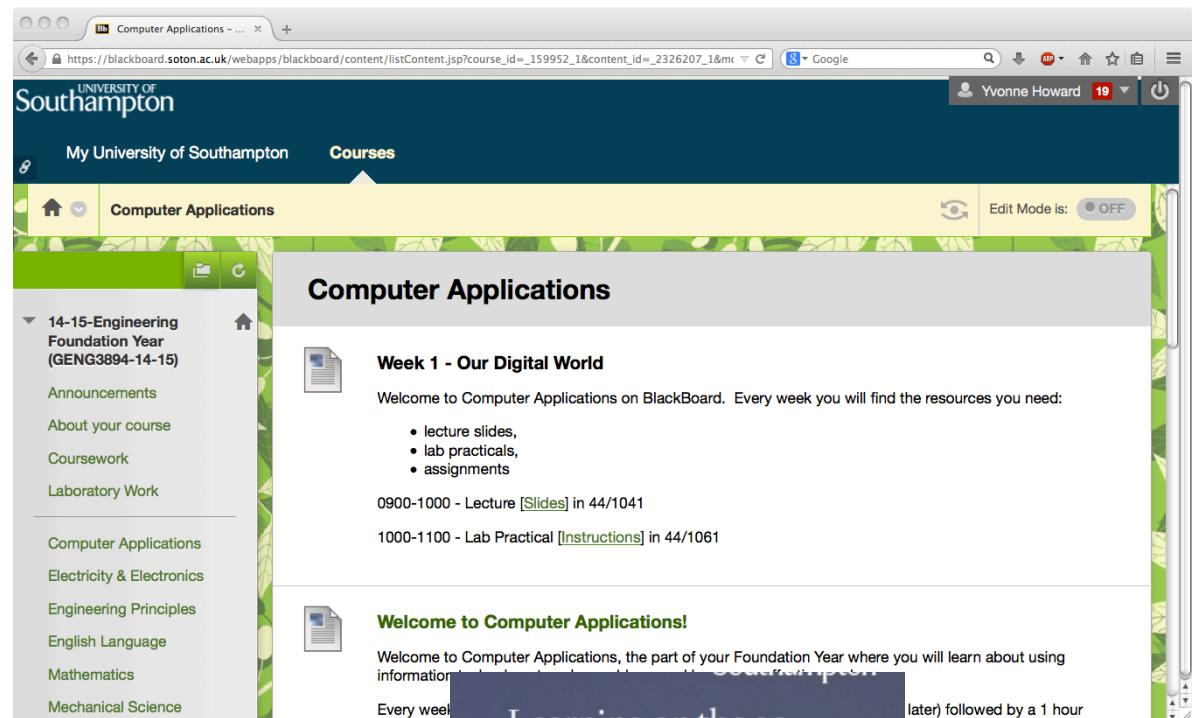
Computer Applications – ...

https://blackboard.soton.ac.uk/webapps/blackboard/content/listContent.jsp?course_id=_159952_1&content_id=_2326207_1&m

Google

UNIVERSITY OF Southampton

Yvonne Howard 19

My University of Southampton

Courses

Computer Applications

Edit Mode is: OFF

14-15-Engineering Foundation Year (GENG3894-14-15)

Announcements

About your course

Coursework

Laboratory Work

Computer Applications

Electricity & Electronics

Engineering Principles

English Language

Mathematics

Mechanical Science

Computer Applications

Week 1 - Our Digital World

Welcome to Computer Applications on BlackBoard. Every week you will find the resources you need:

- lecture slides,
- lab practicals,
- assignments

0900-1000 - Lecture [Slides] in 44/1041

1000-1100 - Lab Practical [Instructions] in 44/1061

Welcome to Computer Applications!

Welcome to Computer Applications, the part of your Foundation Year where you will learn about using information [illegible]

Every week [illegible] later) followed by a 1 hour